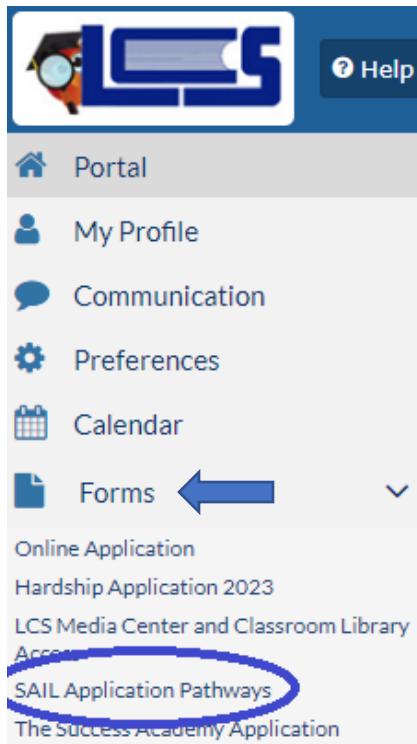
LCS

Help

Portal

My Profile

Communication

Preferences

Calendar

Forms

Online Application

Hardship Application 2023

LCS Media Center and Classroom Library Acce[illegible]

SAIL Application Pathways

The Success Academy Application